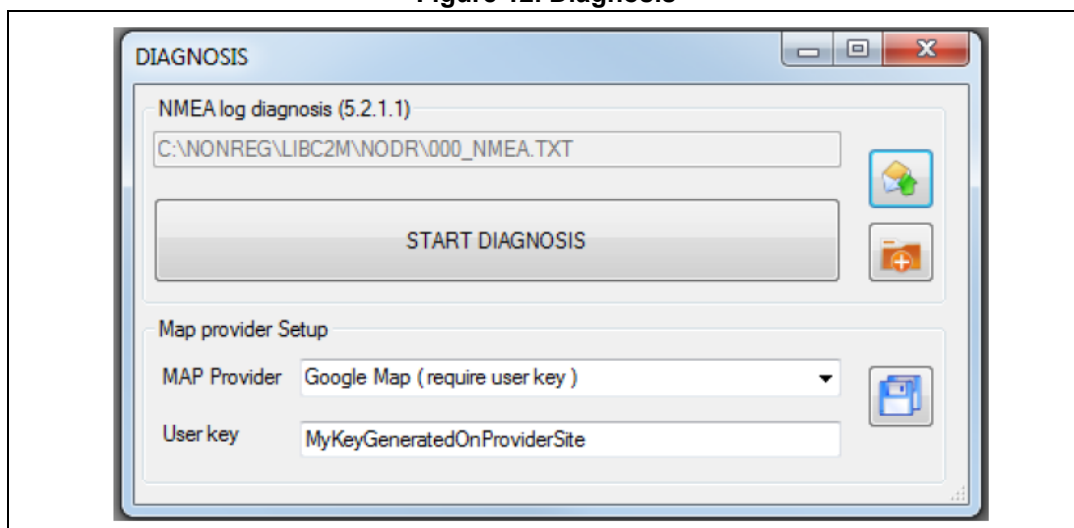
Figure 12. Diagnosis

DIAGNOSIS

NMEA log diagnosis (5.2.1.1)

C:\NONREG\LIBC2M\NODR\000_NMEA.TXT

START DIAGNOSIS

Map provider Setup

MAP Provider Google Map ( require user key )

User key MyKeyGeneratedOnProviderSite